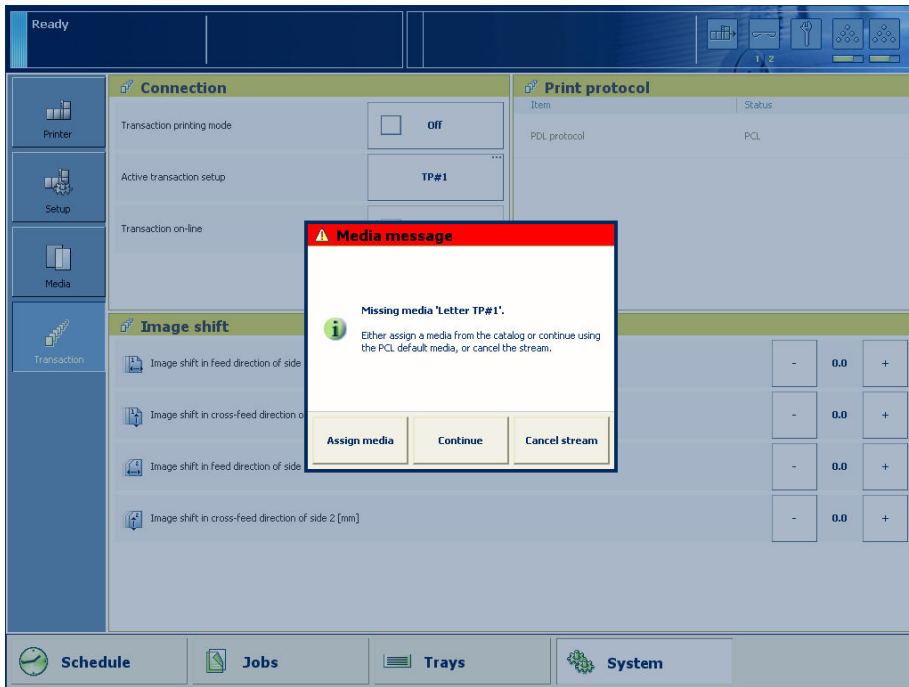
Ready

1 2

Printer

Setup

Media

Transaction

Connection

Transaction printing mode

Off

Active transaction setup

TP#1

Transaction on-line

Print protocol

| Item | Status |
|---|---|
| PDL protocol | PCL |

Image shift

Image shift in feed direction of side

- 0.0 +

Image shift in cross-feed direction o

- 0.0 +

Image shift in feed direction of side

- 0.0 +

Image shift in cross-feed direction of side 2 [mm]

- 0.0 +

Media message

Missing media 'Letter TP#1'.

Either assign a media from the catalog or continue using the PCL default media, or cancel the stream.

Assign media

Continue

Cancel stream

Schedule

Jobs

Trays

System